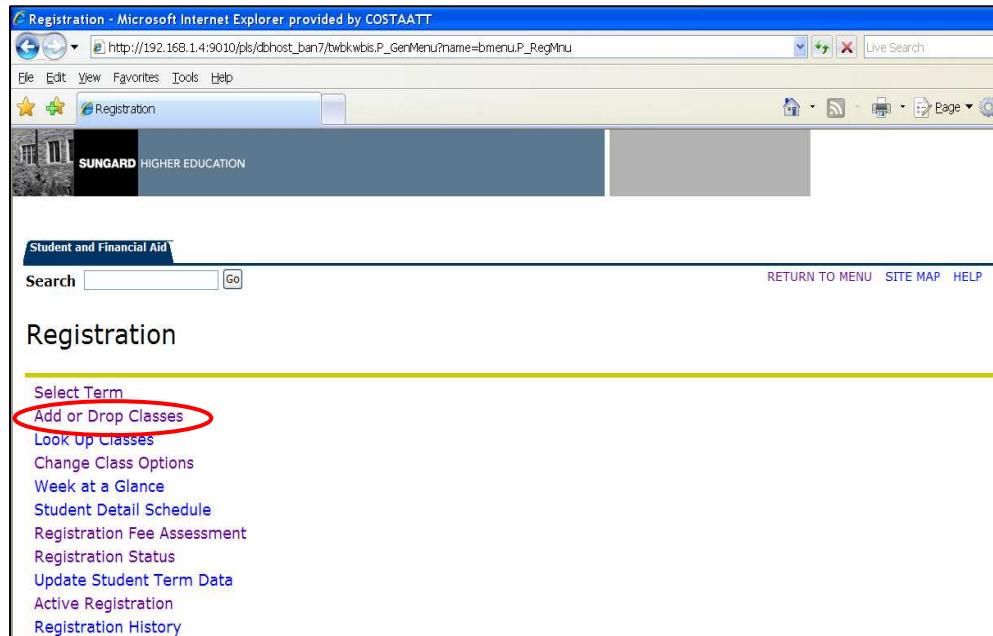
Registration - Microsoft Internet Explorer provided by COSTAATT

http://192.168.1.4:9010/pls/dbhost_ban7/twbkwbis.P_GenMenu?name=bmenu.P_RegMnu

Live Search

File Edit View Favorites Tools Help

Registration

Page

SUNGARD HIGHER EDUCATION

Student and Financial Aid

Search Go

RETURN TO MENU SITE MAP HELP

Registration

Select Term
Add or Drop Classes
Look Up Classes
Change Class Options
Week at a Glance
Student Detail Schedule
Registration Fee Assessment
Registration Status
Update Student Term Data
Active Registration
Registration History